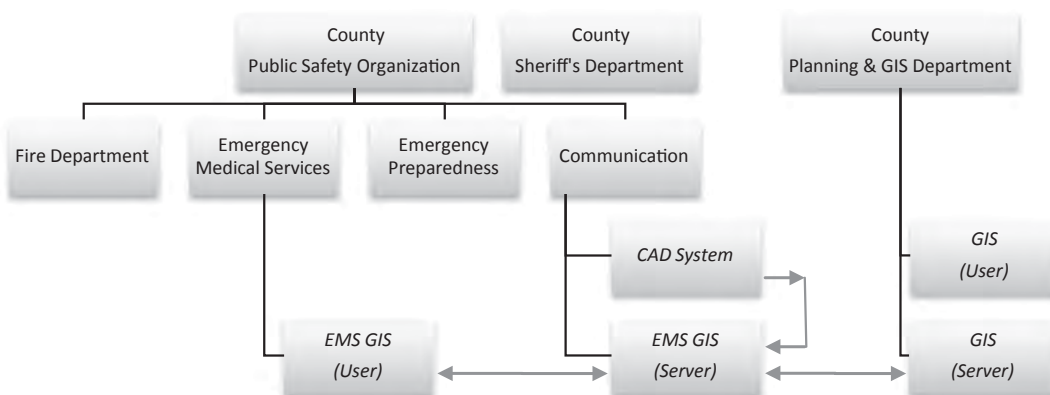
County
Public Safety Organization

County
Sheriff's Department

County
Planning & GIS Department

Fire Department

Emergency
Medical Services

Emergency
Preparedness

Communication

CAD System

GIS
(User)

EMS GIS
(User)

EMS GIS
(Server)

GIS
(Server)